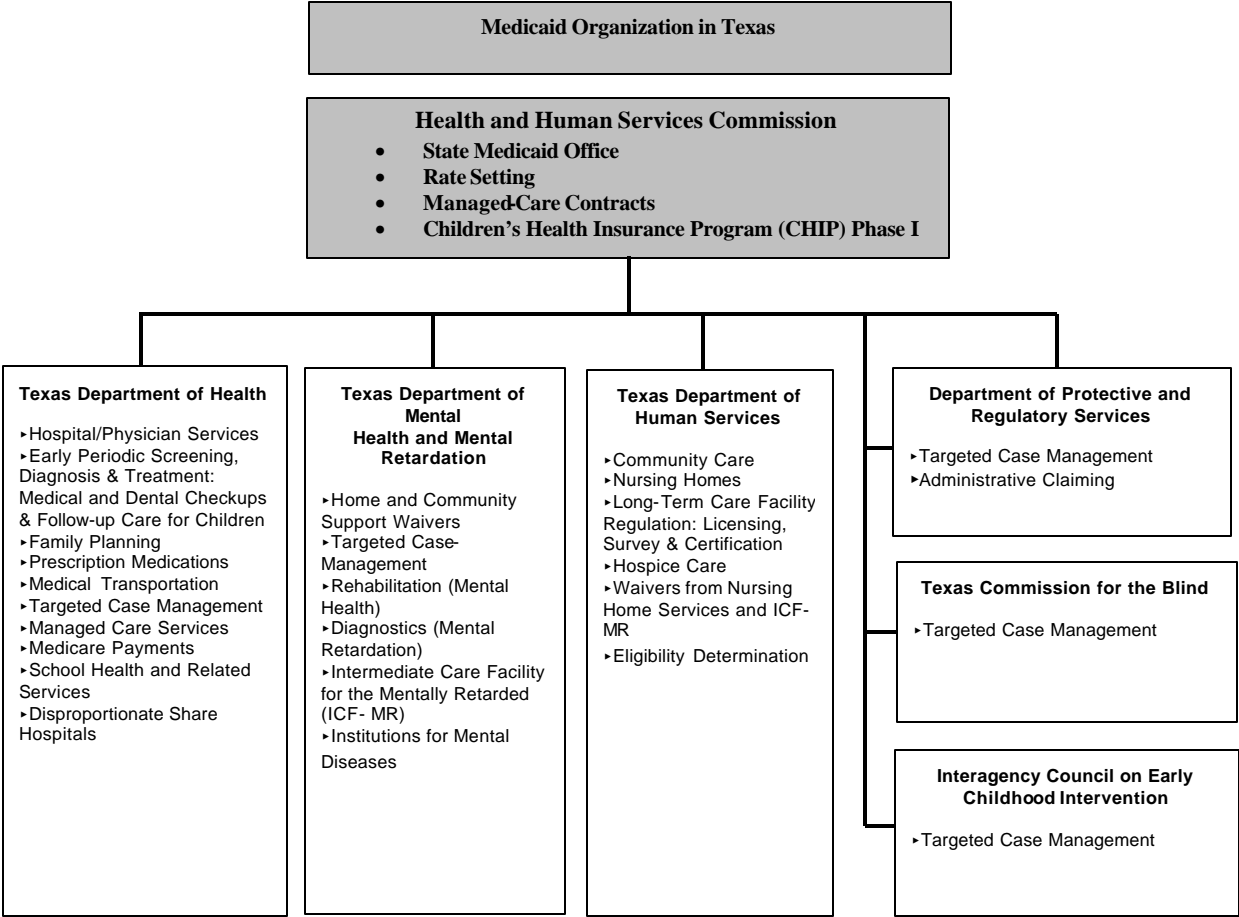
Medicaid Organization in Texas

Health and Human Services Commission
- State Medicaid Office
- Rate Setting
- Managed-Care Contracts
- Children's Health Insurance Program (CHIP) Phase I

Texas Department of Health

▸Hospital/Physician Services
▸Early Periodic Screening, Diagnosis & Treatment: Medical and Dental Checkups & Follow-up Care for Children
▸Family Planning
▸Prescription Medications
▸Medical Transportation
▸Targeted Case Management
▸Managed Care Services
▸Medicare Payments
▸School Health and Related Services
▸Disproportionate Share Hospitals

Texas Department of Mental Health and Mental Retardation

▸Home and Community Support Waivers
▸Targeted Case-Management
▸Rehabilitation (Mental Health)
▸Diagnostics (Mental Retardation)
▸Intermediate Care Facility for the Mentally Retarded (ICF- MR)
▸Institutions for Mental Diseases

Texas Department of Human Services

▸Community Care
▸Nursing Homes
▸Long-Term Care Facility Regulation: Licensing, Survey & Certification
▸Hospice Care
▸Waivers from Nursing Home Services and ICF-MR
▸Eligibility Determination

Department of Protective and Regulatory Services

▸Targeted Case Management
▸Administrative Claiming

Texas Commission for the Blind

▸Targeted Case Management

Interagency Council on Early Childhood Intervention

▸Targeted Case Management